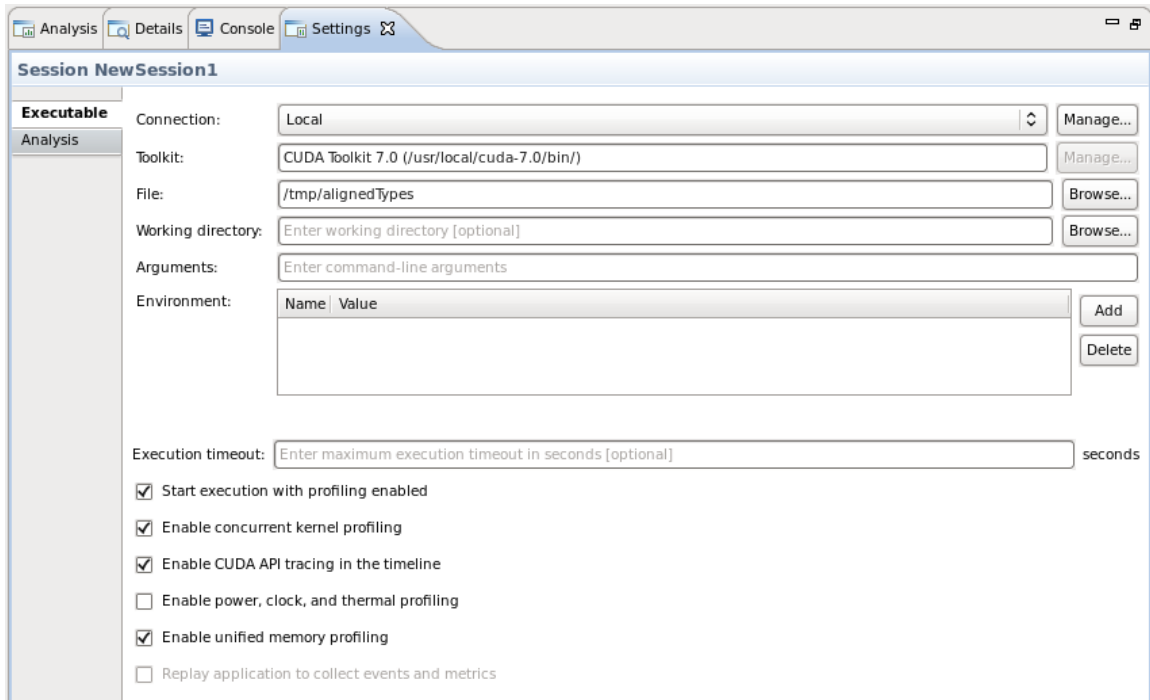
Analysis Details Console Settings

Session NewSession1

Executable
Analysis

Connection: Local Manage...
Toolkit: CUDA Toolkit 7.0 (/usr/local/cuda-7.0/bin/) Manage...
File: /tmp/alignedTypes Browse...
Working directory: Enter working directory [optional] Browse...
Arguments: Enter command-line arguments
Environment:

| Name | Value |
|---|---|

Add
Delete

Execution timeout: Enter maximum execution timeout in seconds [optional] seconds

Start execution with profiling enabled

Enable concurrent kernel profiling

Enable CUDA API tracing in the timeline

Enable power, clock, and thermal profiling

Enable unified memory profiling

Replay application to collect events and metrics